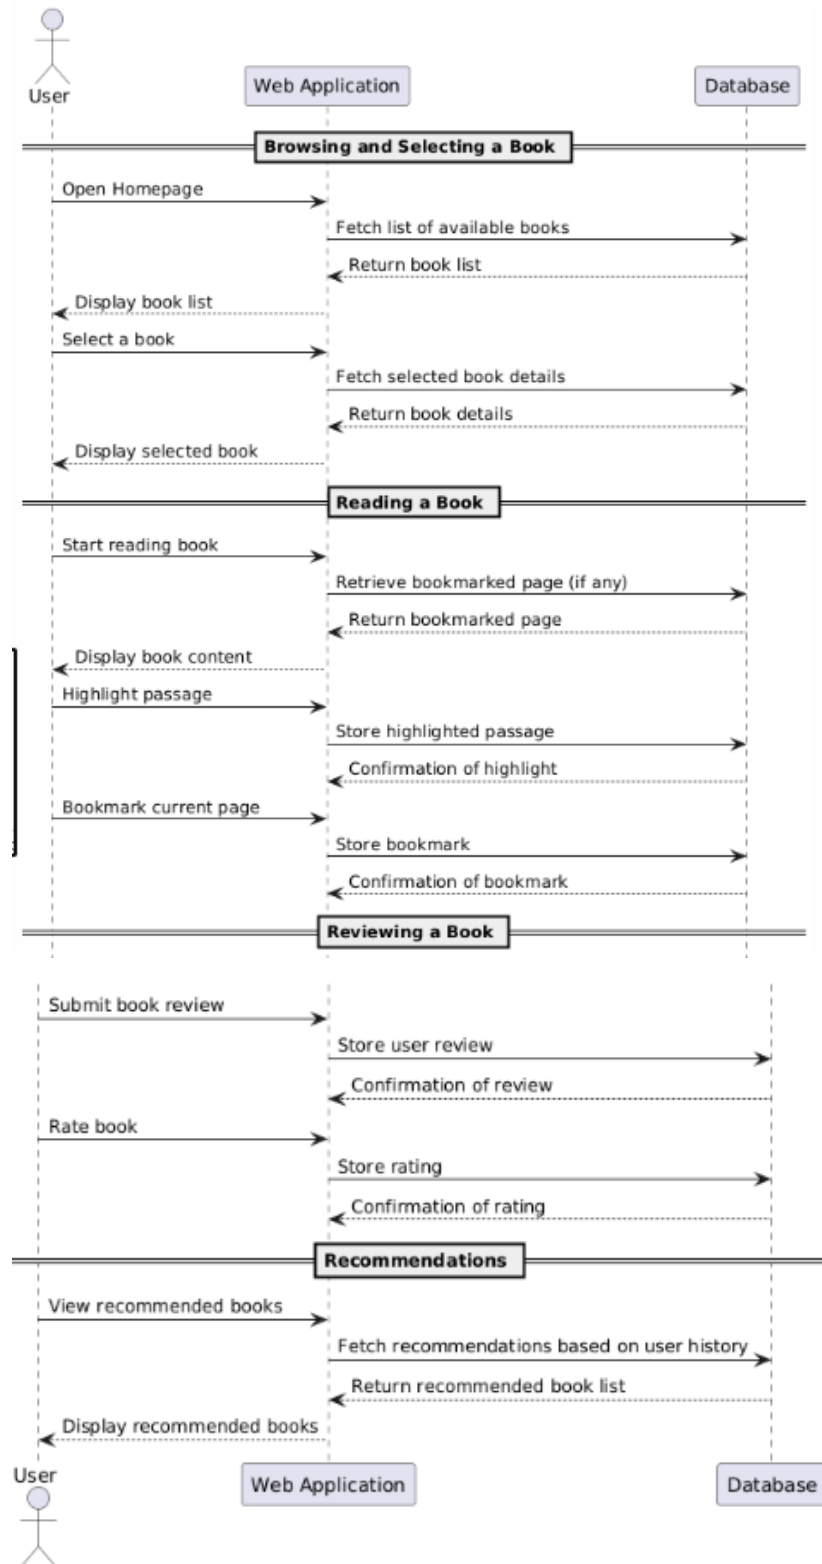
User

Web Application

Database

Browsing and Selecting a Book

Open Homepage

Fetch list of available books

Return book list

Display book list

Select a book

Fetch selected book details

Return book details

Display selected book

Reading a Book

Start reading book

Retrieve bookmarked page (if any)

Return bookmarked page

Display book content

Highlight passage

Store highlighted passage

Confirmation of highlight

Bookmark current page

Store bookmark

Confirmation of bookmark

Reviewing a Book

Submit book review

Store user review

Confirmation of review

Rate book

Store rating

Confirmation of rating

Recommendations

View recommended books

Fetch recommendations based on user history

Return recommended book list

Display recommended books

User

Web Application

Database